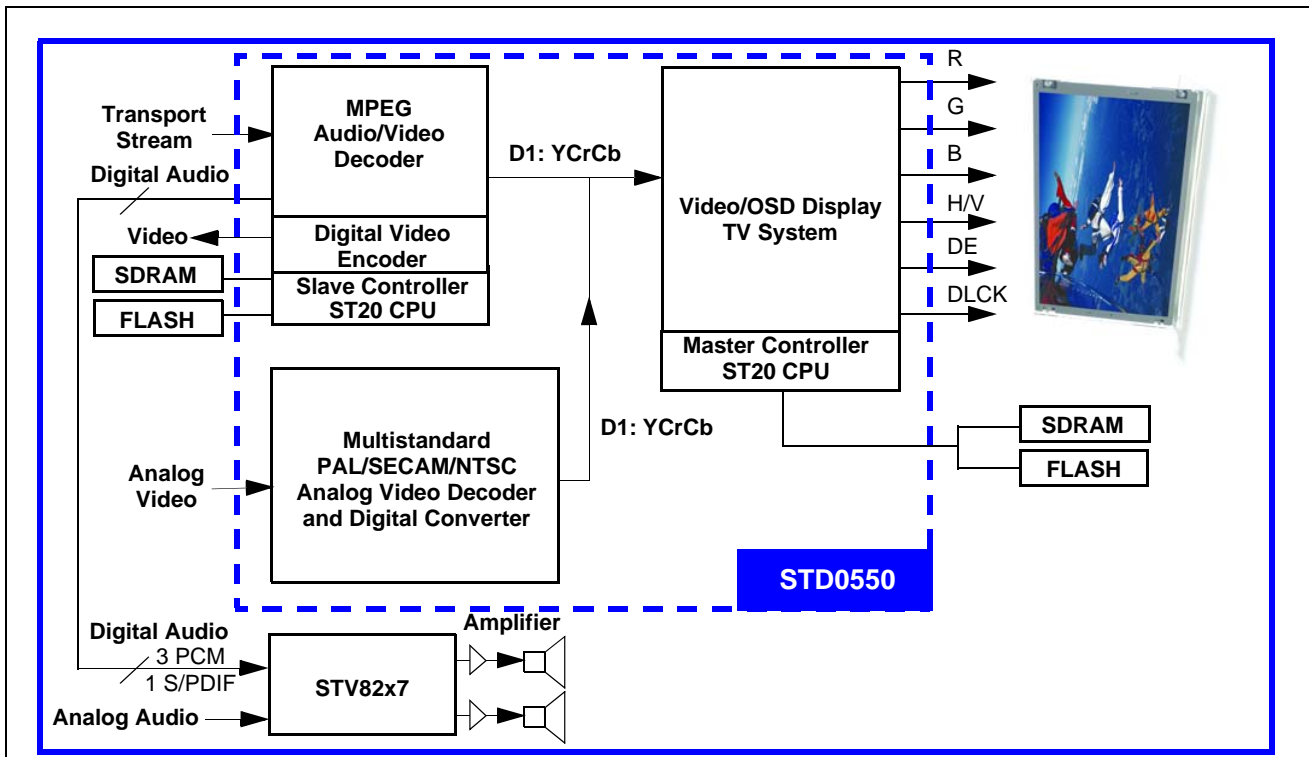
Transport Stream

MPEG Audio/Video Decoder

Digital Audio

Video

Digital Video Encoder

SDRAM

Slave Controller ST20 CPU

FLASH

D1: YCrCb

Video/OSD Display TV System

Master Controller ST20 CPU

R

G

B

H/V

DE

DLCK

Analog Video

Multistandard PAL/SECAM/NTSC Analog Video Decoder and Digital Converter

D1: YCrCb

SDRAM

FLASH

STD0550

Digital Audio

3 PCM

1 S/PDIF

Amplifier

STV82x7

Analog Audio